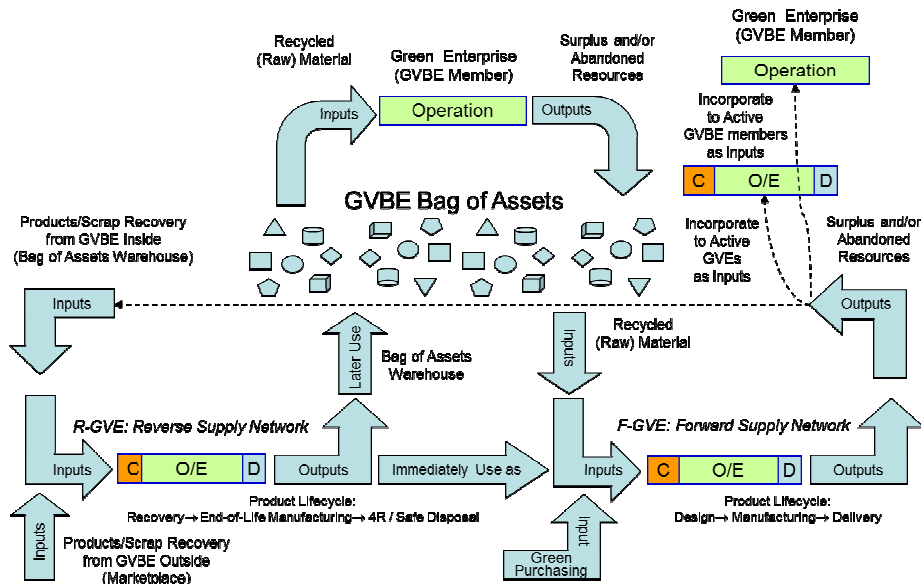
Green Enterprise
(GVBE Member)

Operation

Recycled
(Raw) Material

Green Enterprise
(GVBE Member)

Inputs

Operation

Outputs

Surplus and/or
Abandoned
Resources

Incorporate
to Active
GVBE members
as Inputs

C

O/E

D

GVBE Bag of Assets

Products/Scrap Recovery
from GVBE Inside
(Bag of Assets Warehouse)

Incorporate
to Active
GVEs
as Inputs

Surplus and/or
Abandoned
Resources

Inputs

Outputs

Later Use

Bag of Assets
Warehouse

Inputs

Recycled
(Raw) Material

R-GVE: Reverse Supply Network

F-GVE: Forward Supply Network

Inputs

C

O/E

D

Outputs

Immediately Use as

Inputs

C

O/E

D

Outputs

Product Lifecycle:
Recovery → End-of-Life Manufacturing → 4R / Safe Disposal

Product Lifecycle:
Design → Manufacturing → Delivery

Inputs

Products/Scrap Recovery
from GVBE Outside
(Marketplace)

Input

Green
Purchasing